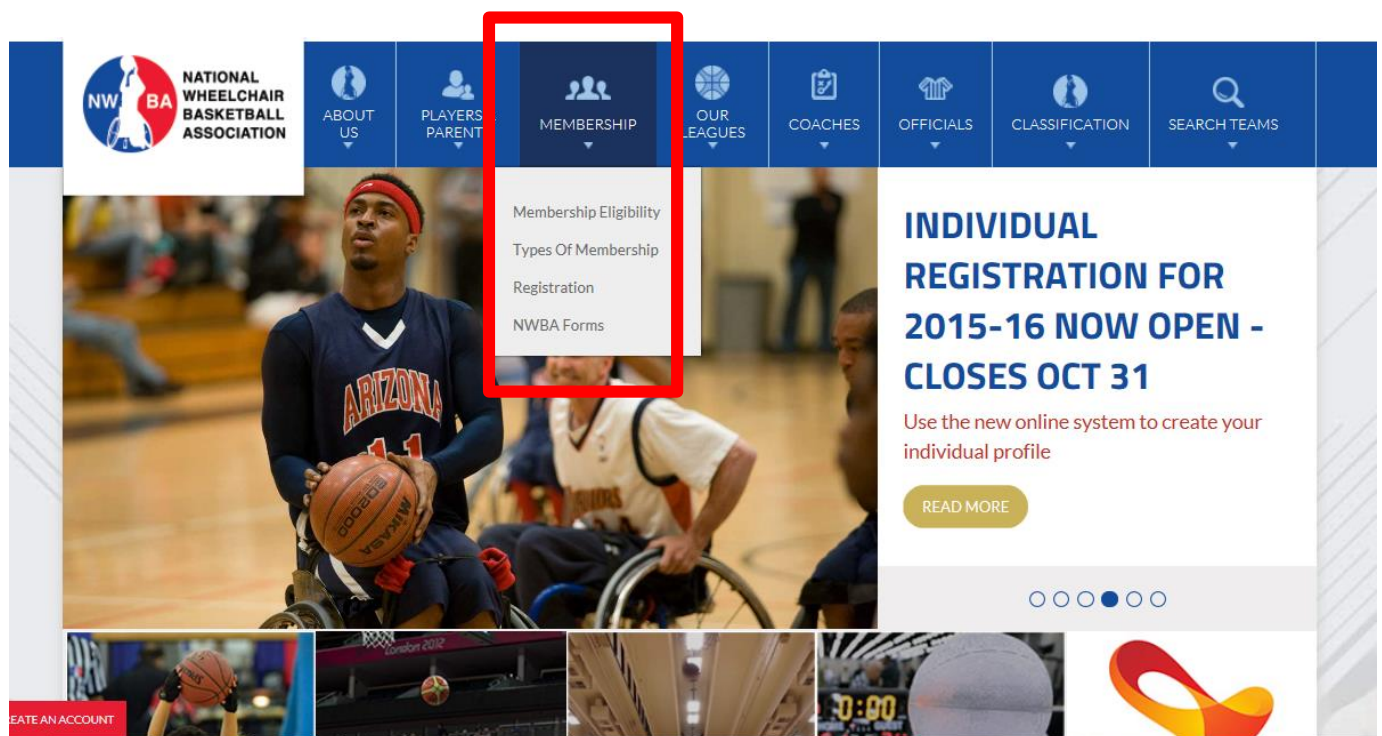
NW BA NATIONAL WHEELCHAIR BASKETBALL ASSOCIATION

ABOUT US

PLAYERS PARENT

MEMBERSHIP

OUR LEAGUES

COACHES

OFFICIALS

CLASSIFICATION

SEARCH TEAMS

Membership Eligibility

Types Of Membership

Registration

NWBA Forms

ARIZONA 11

MIKASA

INDIVIDUAL REGISTRATION FOR 2015-16 NOW OPEN - CLOSES OCT 31

Use the new online system to create your individual profile

READ MORE

London 2012

EATE AN ACCOUNT